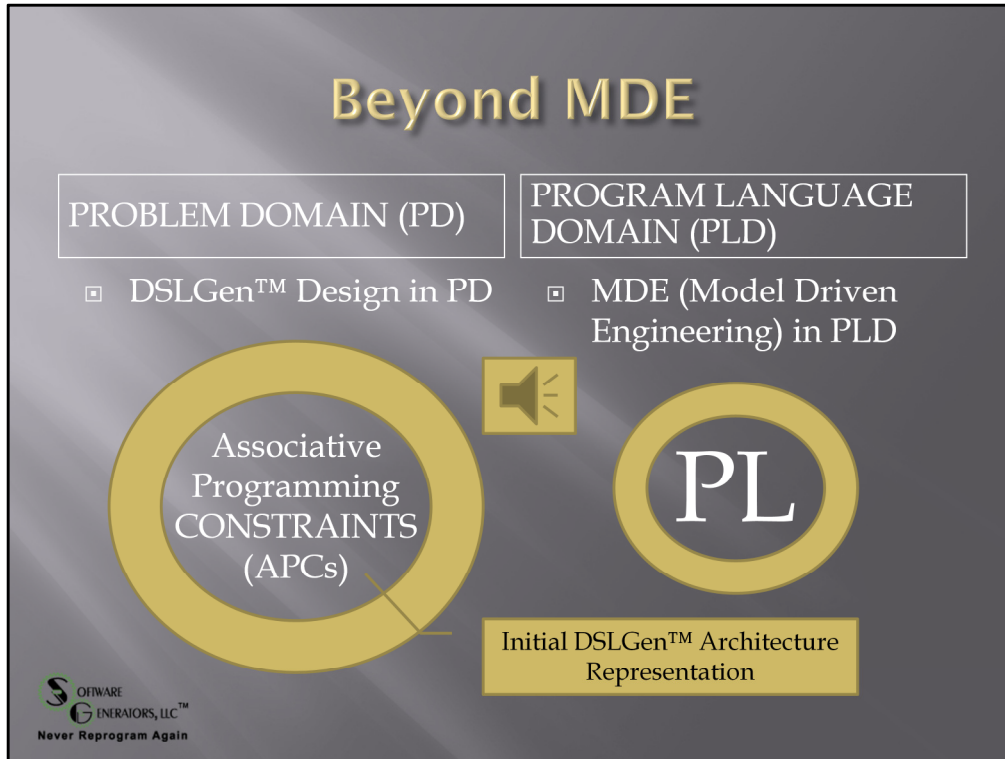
Beyond MDE

PROBLEM DOMAIN (PD)

PROGRAM LANGUAGE DOMAIN (PLD)

▣ DSLGen™ Design in PD

▣ MDE (Model Driven Engineering) in PLD

Associative Programming CONSTRAINTS (APCs)

PL

Initial DSLGen™ Architecture Representation

SOFTWARE GENERATORS, LLC™
Never Reprogram Again